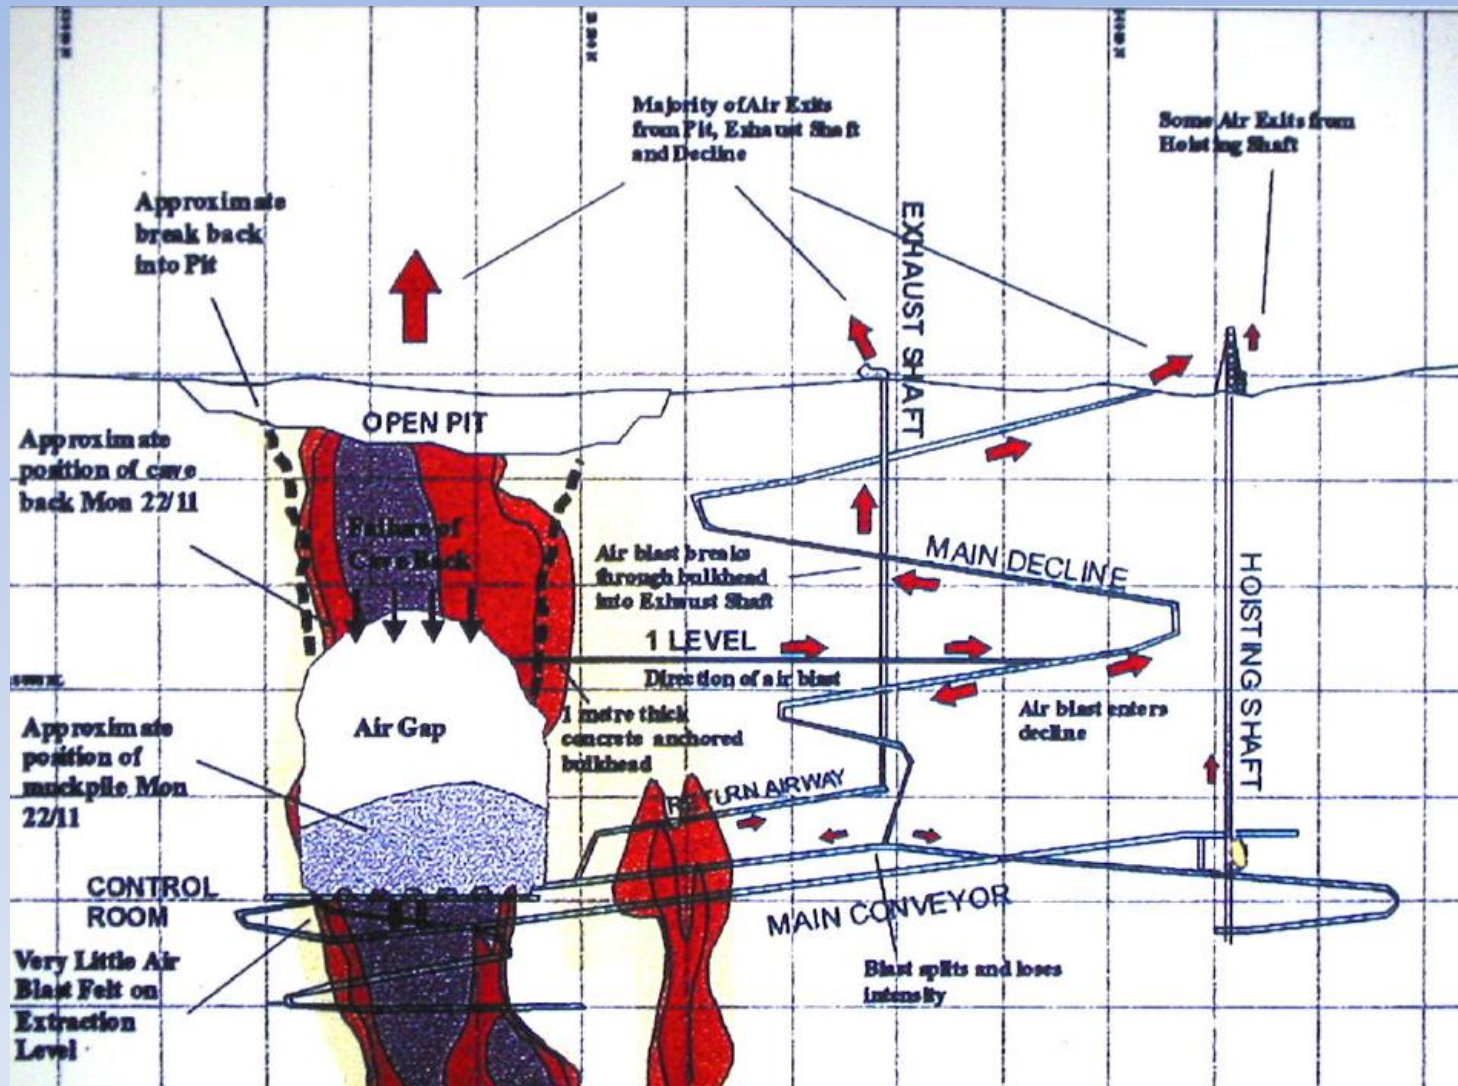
Majority of Air Exits from Pit, Exhaust Shaft and Decline

Some Air Exits from Hoisting Shaft

Approximate break back into Pit

EXHAUST SHAFT

OPEN PIT

Approximate position of cave back Mon 22/11

Failure of Cave Back

Air blast breaks through bulkhead into Exhaust Shaft

MAIN DECLINE

HOISTING SHAFT

1 LEVEL

Direction of air blast

Air Gap

1 metre thick concrete anchored bulkhead

Air blast enters decline

Approximate position of muckpile Mon 22/11

RETURN AIRWAY

CONTROL ROOM

MAIN CONVEYOR

Very Little Air Blast Felt on Extraction Level

Blast splits and loses intensity